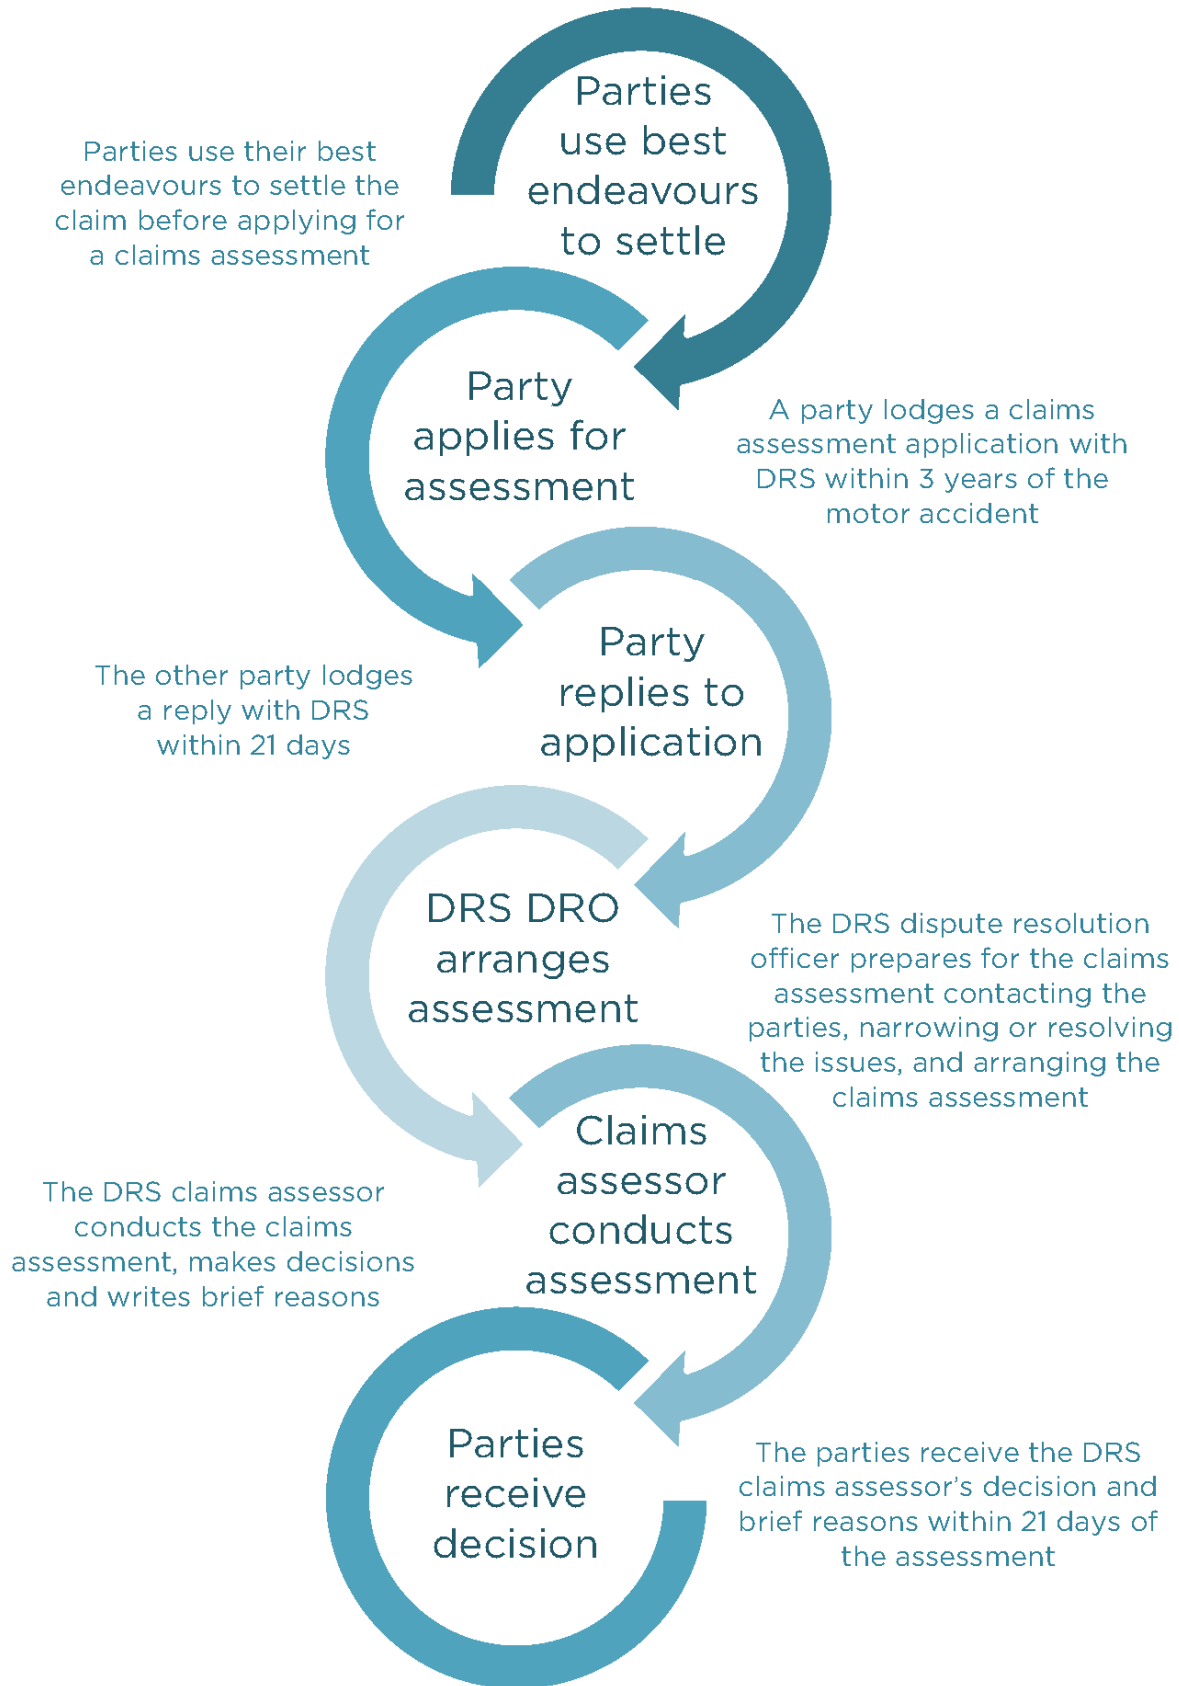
Parties use best endeavours to settle

Parties use their best endeavours to settle the claim before applying for a claims assessment

Party applies for assessment

A party lodges a claims assessment application with DRS within 3 years of the motor accident

Party replies to application

The other party lodges a reply with DRS within 21 days

DRS DRO arranges assessment

The DRS dispute resolution officer prepares for the claims assessment contacting the parties, narrowing or resolving the issues, and arranging the claims assessment

Claims assessor conducts assessment

The DRS claims assessor conducts the claims assessment, makes decisions and writes brief reasons

Parties receive decision

The parties receive the DRS claims assessor's decision and brief reasons within 21 days of the assessment